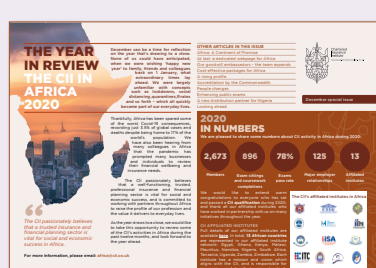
THE YEAR IN REVIEW THE CII IN AFRICA 2020

December can be a time for reflection on the year that's drawing to a close. None of us could have anticipated, when we were wishing 'Happy new year' to family and colleagues back on 1 January, what extraordinary times lay ahead. We were largely unfamiliar with concepts such as lockdowns, social distancing, quarantines, furlough and so forth – which all quickly became part of our everyday lives.

Thankfully, Africa has been spared some of the worst Covid-19 consequences, recording just 3.6% of global cases and deaths despite being home to 17% of the world's population. We have also been hearing from many colleagues in Africa that the pandemic has prompted many businesses and individuals to review their financial wellbeing and insurance needs.

The CII passionately believes that a well-functioning, trusted, professional insurance and financial planning sector is vital for social and economic success, and is committed to working with partners in Africa to raise the profile of the profession and the value it delivers to everyday lives.

As the year draws to a close, we would like to take this opportunity to review some of the CII's activities in Africa during the past twelve months, and look forward to the year ahead.

"The CII passionately believes that a trusted insurance and financial planning sector is vital for social and economic success in Africa."

For more information, please email: africa@cii.co.uk

OTHER ARTICLES IN THIS ISSUE
Africa & Continent of Promise
CII GE, a dedicated webpage for Africa
Our goodwill ambassadors – the team appeals
Cost effective packages for Africa
In-house exams
Accreditation by the Commonwealth
People changes
Enhancing public exams
A new distribution partner for Nigeria
Looking ahead

Chartered Insurance Institute

December special issue

2020 IN NUMBERS
We are pleased to share some numbers about CII activity in Africa during 2020

| 2,673 | 896 | 78% | 125 | 13 |
|---|---|---|---|---|
| Members | Exam sittings and coursework completions | Exam pass rate | Major employer relationships | Affiliated institutes |

We would like to extend warm congratulations to everyone who has sat and passed a CII qualification during 2020, to our network of affiliated institutes who have worked in partnership with us on many initiatives throughout the year.

CII AFFILIATED INSTITUTES
Our network of affiliated institutes are now 13. A total of 13 of these institutes are represented in our affiliated institute network: Egypt, Ghana, Kenya, Malawi, Mauritius, Namibia, Nigeria, Sierra Leone, Tanzania, Uganda, Zambia, Zimbabwe. Each institute has a mission and vision which aligns with the CII, and is responsible for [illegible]

The CII's affiliated institutes in Africa